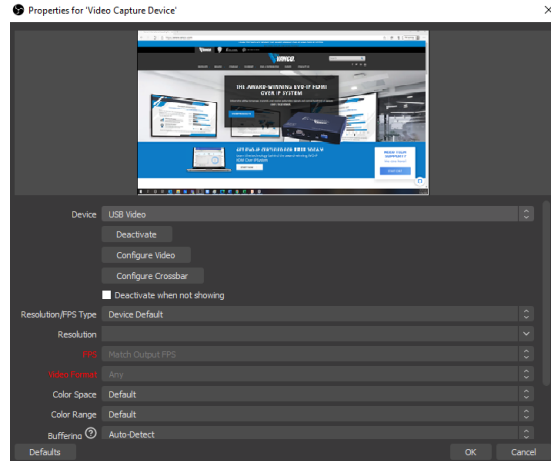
Properties for 'Video Capture Device'

THE AWARD-WINNING KVM-IP HDMI OVER IP SYSTEM

Device USB Video

Deactivate

Configure Video

Configure Crossbar

Deactivate when not showing

Resolution/FPS Type Device Default

Resolution

FPS Match Output FPS

Video Format Any

Color Space Default

Color Range Default

Buffering Auto-Detect

Defaults

OK

Cancel